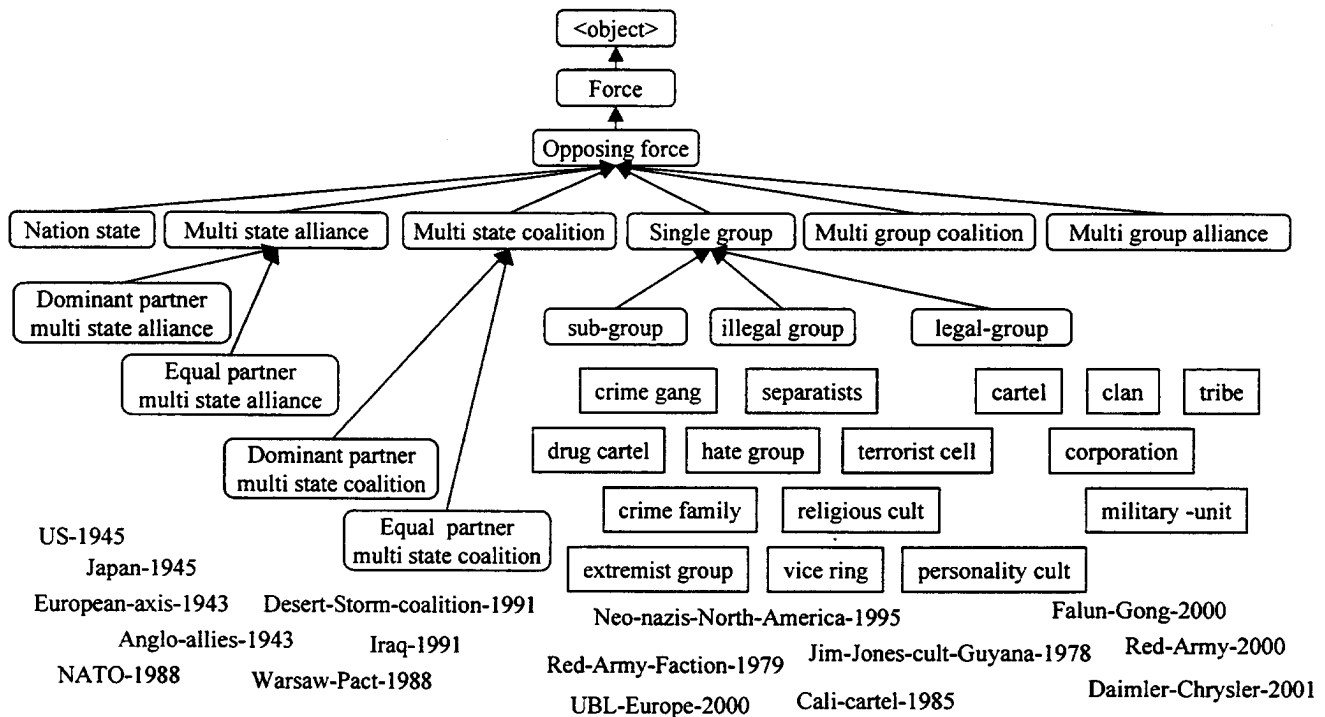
<object>

Force

Opposing force

Nation state
Multi state alliance
Multi state coalition
Single group
Multi group coalition
Multi group alliance

Dominant partner multi state alliance

Equal partner multi state alliance

Dominant partner multi state coalition

Equal partner multi state coalition

sub-group
illegal group
legal-group

crime gang
separatists
cartel
clan
tribe

drug cartel
hate group
terrorist cell
corporation

crime family
religious cult
military -unit

extremist group
vice ring
personality cult

US-1945
Japan-1945
European-axis-1943
Desert-Storm-coalition-1991
Anglo-allies-1943
Iraq-1991
NATO-1988
Warsaw-Pact-1988

Neo-nazis-North-America-1995
Falun-Gong-2000
Red-Army-Faction-1979
Jim-Jones-cult-Guyana-1978
Red-Army-2000
UBL-Europe-2000
Cali-cartel-1985
Daimler-Chrysler-2001